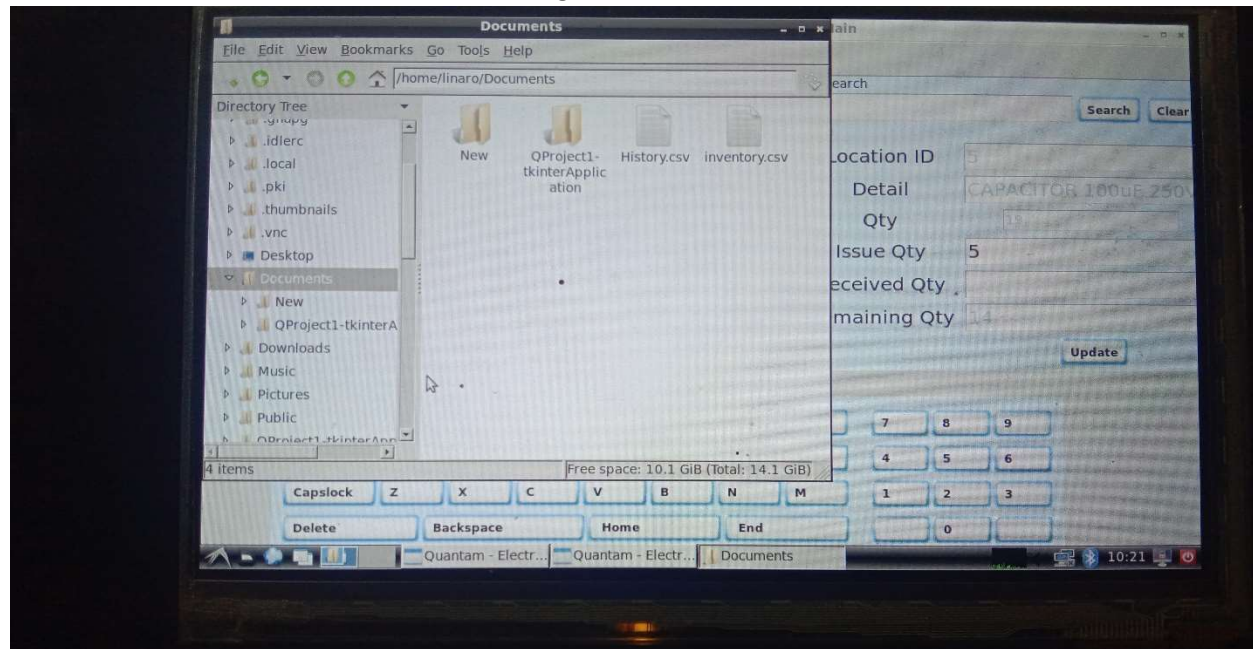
Documents

File Edit View Bookmarks Go Tools Help

/home/linaro/Documents

Directory Tree

.gnupg
.idlerc
.local
.pki
.thumbnails
.vnc
Desktop
Documents
New
QProject1-tkinterA
Downloads
Music
Pictures
Public
QProject1-tkinterApp

New

QProject1-tkinterApplication

History.csv

inventory.csv

4 items

Free space: 10.1 GiB (Total: 14.1 GiB)

ain

earch

Search

Clear

ocation ID

5

Detail

CAPACITOR 100uF 250V

Qty

19

Issue Qty

5

eceived Qty

maining Qty

14

Update

7

8

9

4

5

6

Capslock

Z

X

C

V

B

N

M

1

2

3

Delete

Backspace

Home

End

0

Quantam - Electr...

Quantam - Electr...

Documents

10:21